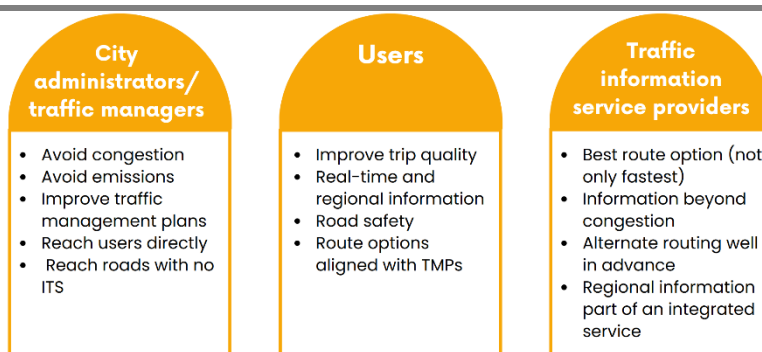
City administrators/ traffic managers

- Avoid congestion
- Avoid emissions
- Improve traffic management plans
- Reach users directly
- Reach roads with no ITS

Users

- Improve trip quality
- Real-time and regional information
- Road safety
- Route options aligned with TMPs

Traffic information service providers

- Best route option (not only fastest)
- Information beyond congestion
- Alternate routing well in advance
- Regional information part of an integrated service